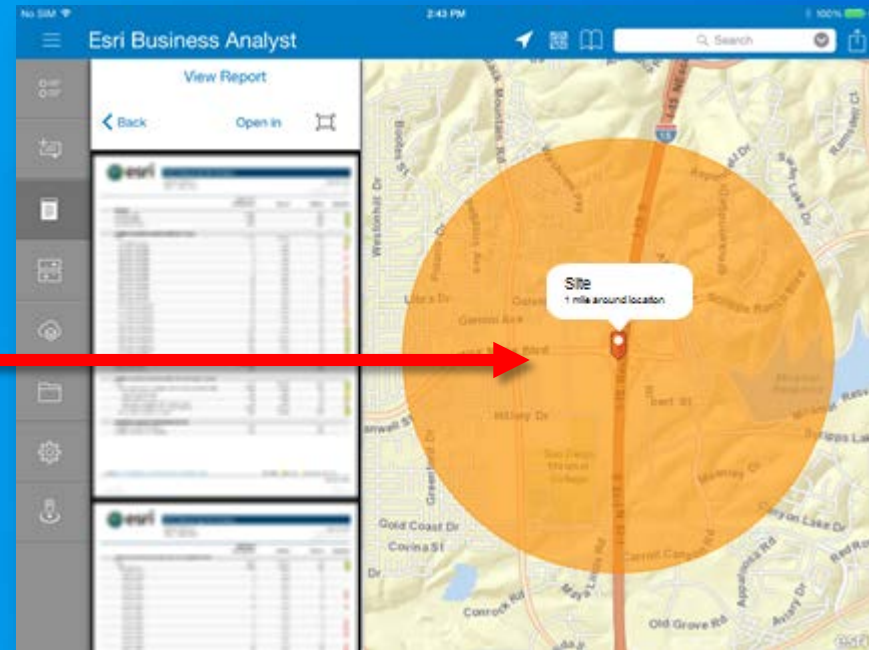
No SIM
2:43 PM
100%
Esri Business Analyst
Search
View Report
Back
Open in
esri
esri
Site
1 mile around location
Westonhill Dr
Gemini Ave
Hillery Dr
Gold Coast Dr
Corvina St
Conrock Rd
Old Grove Rd
Carroll Canyon Rd
Canyon Lake Dr
Scripps Lake Dr
Scripps Ranch Blvd
Mira Mesa Blvd
15
Red Rock
Appaloosa Rd
Mays Lake Rd
Greenford Dr
Black Mountain Rd
Lutra Dr